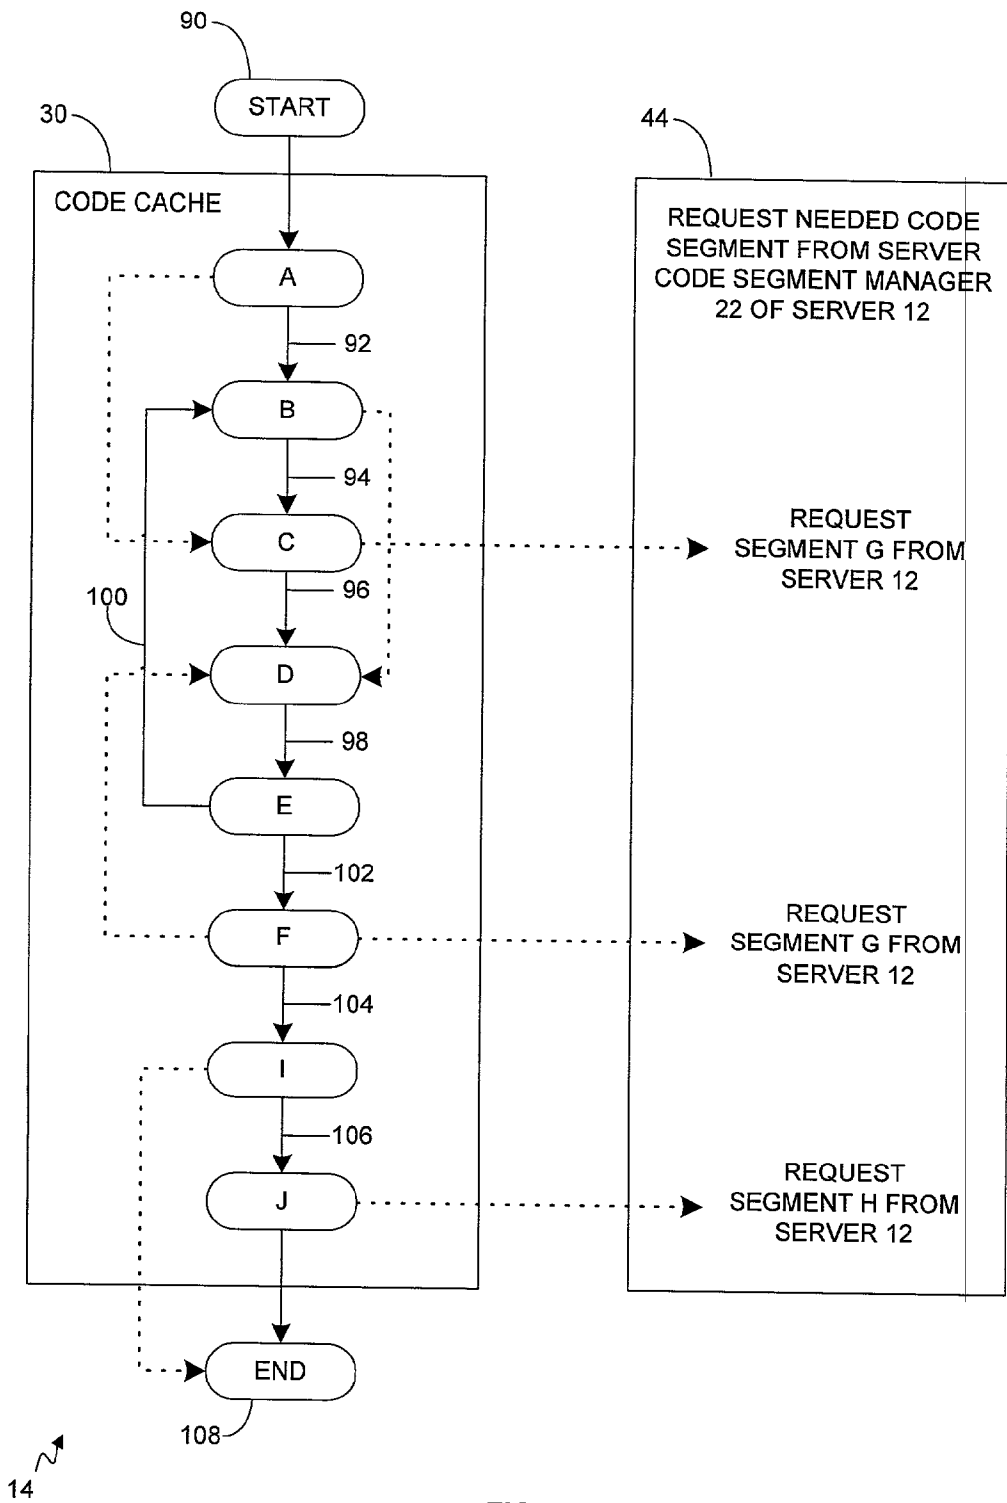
90

START

30

CODE CACHE

A

92

B

94

C

96

100

D

98

E

102

F

104

I

106

J

END

108

14

44

REQUEST NEEDED CODE SEGMENT FROM SERVER CODE SEGMENT MANAGER 22 OF SERVER 12

REQUEST SEGMENT G FROM SERVER 12

REQUEST SEGMENT G FROM SERVER 12

REQUEST SEGMENT H FROM SERVER 12